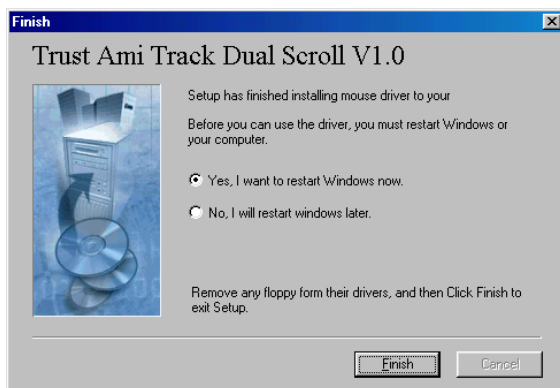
Finish

Trust Ami Track Dual Scroll V1.0

Setup has finished installing mouse driver to your

Before you can use the driver, you must restart Windows or your computer.

Yes, I want to restart Windows now.

No, I will restart windows later.

Remove any floppy form their drivers, and then Click Finish to exit Setup.

Finish

Cancel